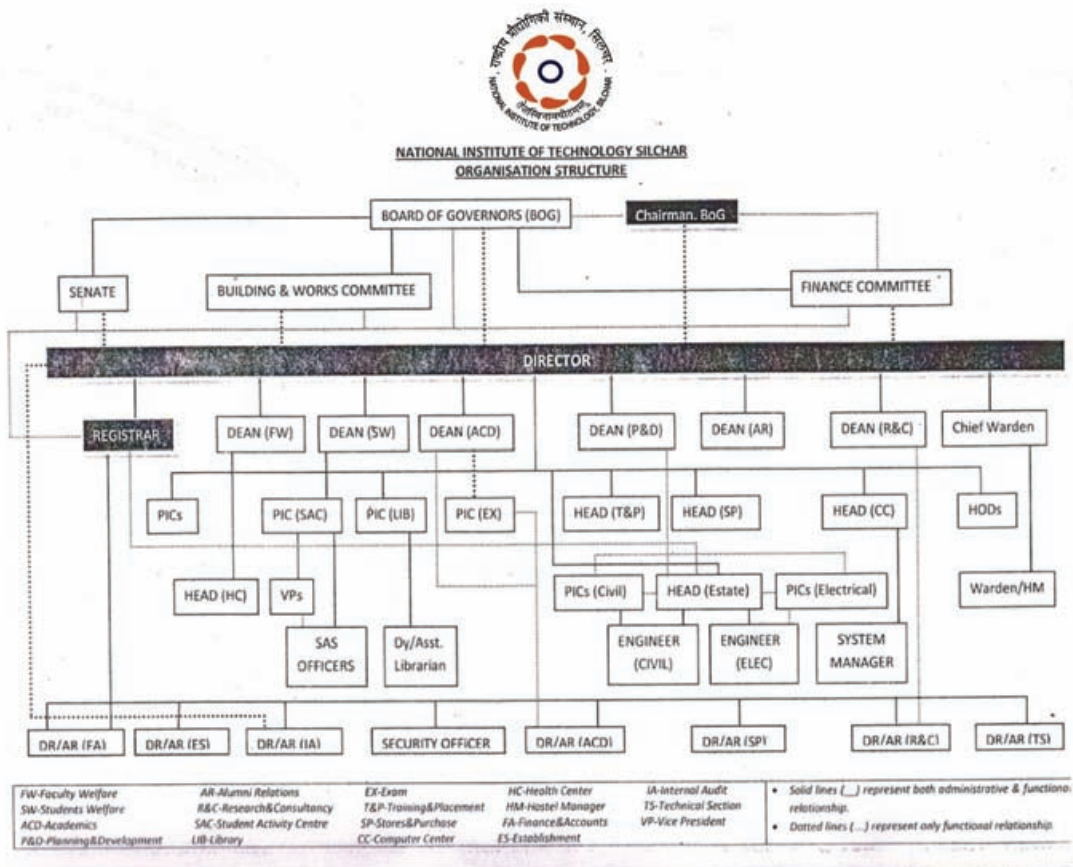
राष्ट्रीय प्रौद्योगिकी संस्थान, सिलचर
NATIONAL INSTITUTE OF TECHNOLOGY SILCHAR

NATIONAL INSTITUTE OF TECHNOLOGY SILCHAR
ORGANISATION STRUCTURE

BOARD OF GOVERNORS (BOG)
Chairman, BoG
SENATE
BUILDING & WORKS COMMITTEE
FINANCE COMMITTEE
DIRECTOR
REGISTRAR
DEAN (FW)
DEAN (SW)
DEAN (ACD)
DEAN (P&D)
DEAN (AR)
DEAN (R&C)
Chief Warden
PICs
PIC (SAC)
PIC (LIB)
PIC (EX)
HEAD (T&P)
HEAD (SP)
HEAD (CC)
HODs
HEAD (HC)
VPs
PICs (Civil)
HEAD (Estate)
PICs (Electrical)
Warden/HM
SAS OFFICERS
Dy/Asst. Librarian
ENGINEER (CIVIL)
ENGINEER (ELEC)
SYSTEM MANAGER
DR/AR (FA)
DR/AR (ES)
DR/AR (IA)
SECURITY OFFICER
DR/AR (ACD)
DR/AR (SP)
DR/AR (R&C)
DR/AR (TS)

FW-Faculty Welfare
SW-Students Welfare
ACD-Academics
P&D-Planning&Development
AR-Alumni Relations
R&C-Research&Consultancy
SAC-Student Activity Centre
LIB-Library
EX-Exam
T&P-Training&Placement
SP-Stores&Purchase
CC-Computer Center
HC-Health Center
HM-Hostel Manager
FA-Finance&Accounts
ES-Establishment
IA-Internal Audit
TS-Technical Section
VP-Vice President
• Solid lines (__) represent both administrative & functiona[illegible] relationship.
• Dotted lines (...) represent only functional relationship.